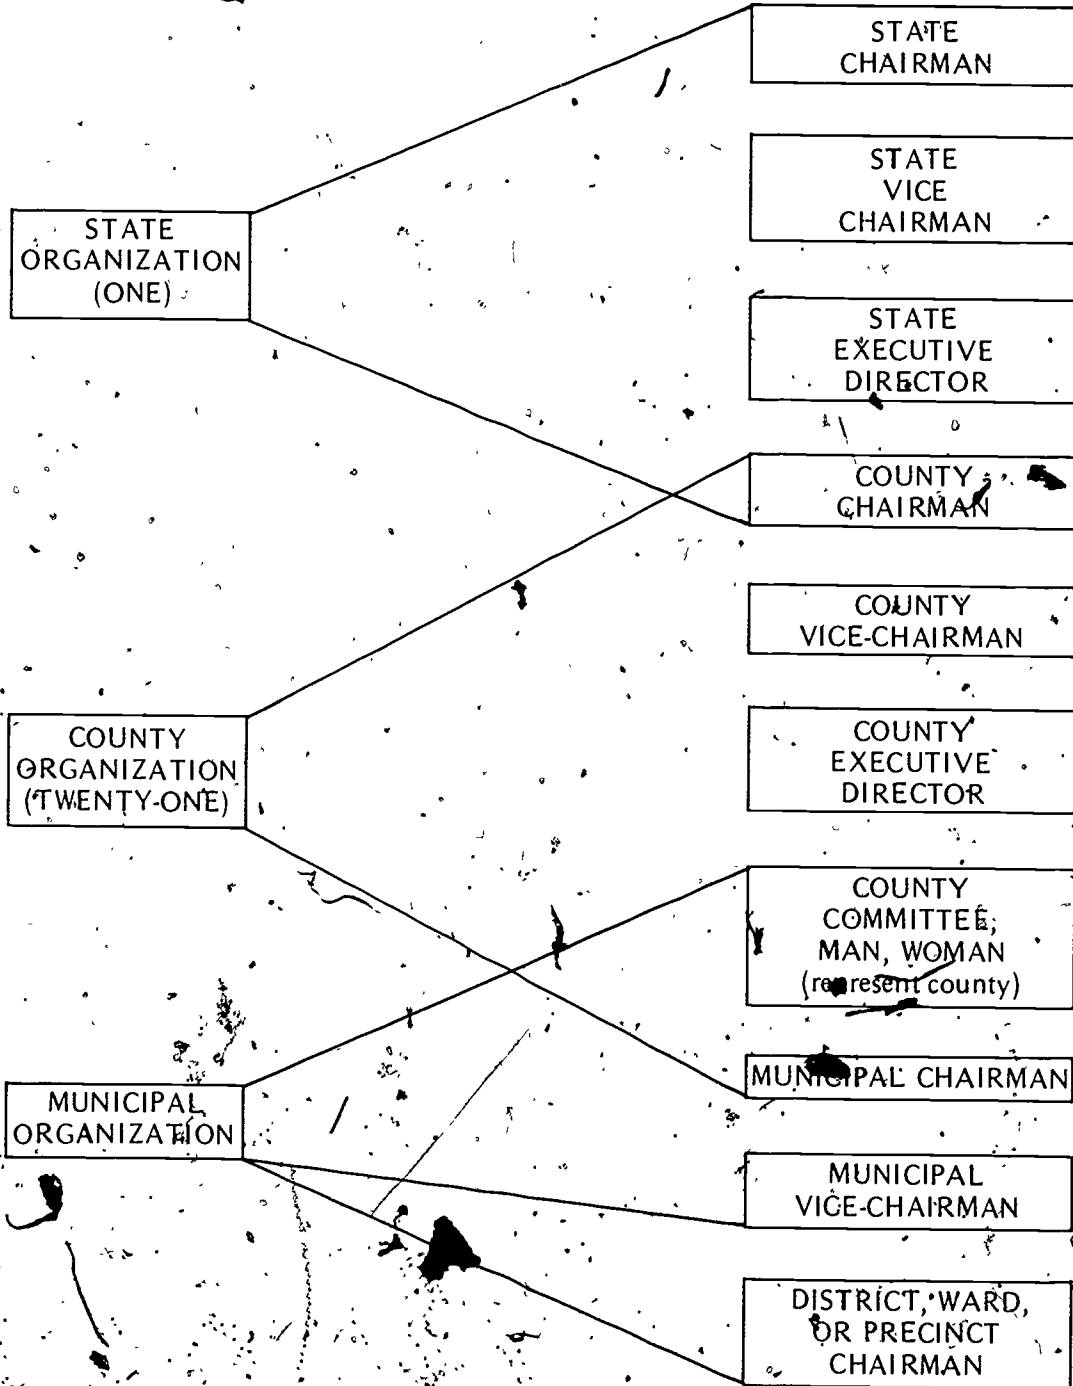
STATE CHAIRMAN

STATE VICE CHAIRMAN

STATE ORGANIZATION (ONE)

STATE EXECUTIVE DIRECTOR

COUNTY CHAIRMAN

COUNTY VICE-CHAIRMAN

COUNTY ORGANIZATION (TWENTY-ONE)

COUNTY EXECUTIVE DIRECTOR

COUNTY COMMITTEE; MAN, WOMAN (represent county)

MUNICIPAL CHAIRMAN

MUNICIPAL ORGANIZATION

MUNICIPAL VICE-CHAIRMAN

DISTRICT, WARD, OR PRECINCT CHAIRMAN